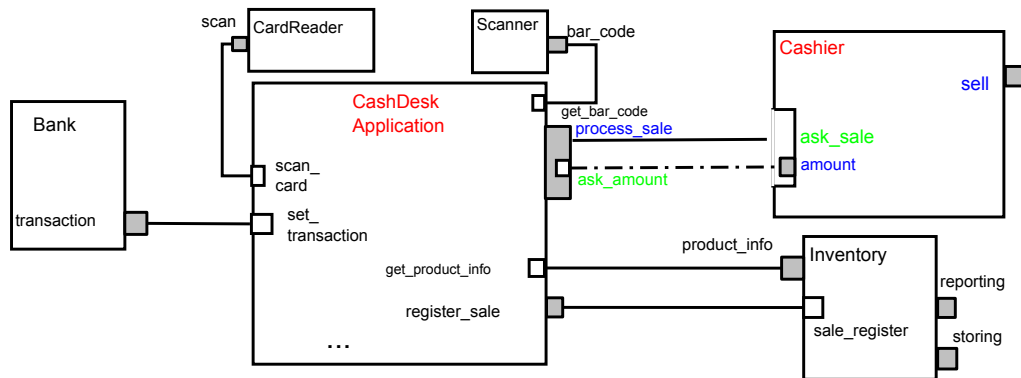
scan
CardReader
Scanner
bar_code
Cashier
sell
Bank
CashDesk Application
get_bar_code
process_sale
ask_sale
amount
scan_ card
ask_amount
transaction
set_ transaction
product_info
Inventory
get_product_info
reporting
register_sale
sale_register
storing
...